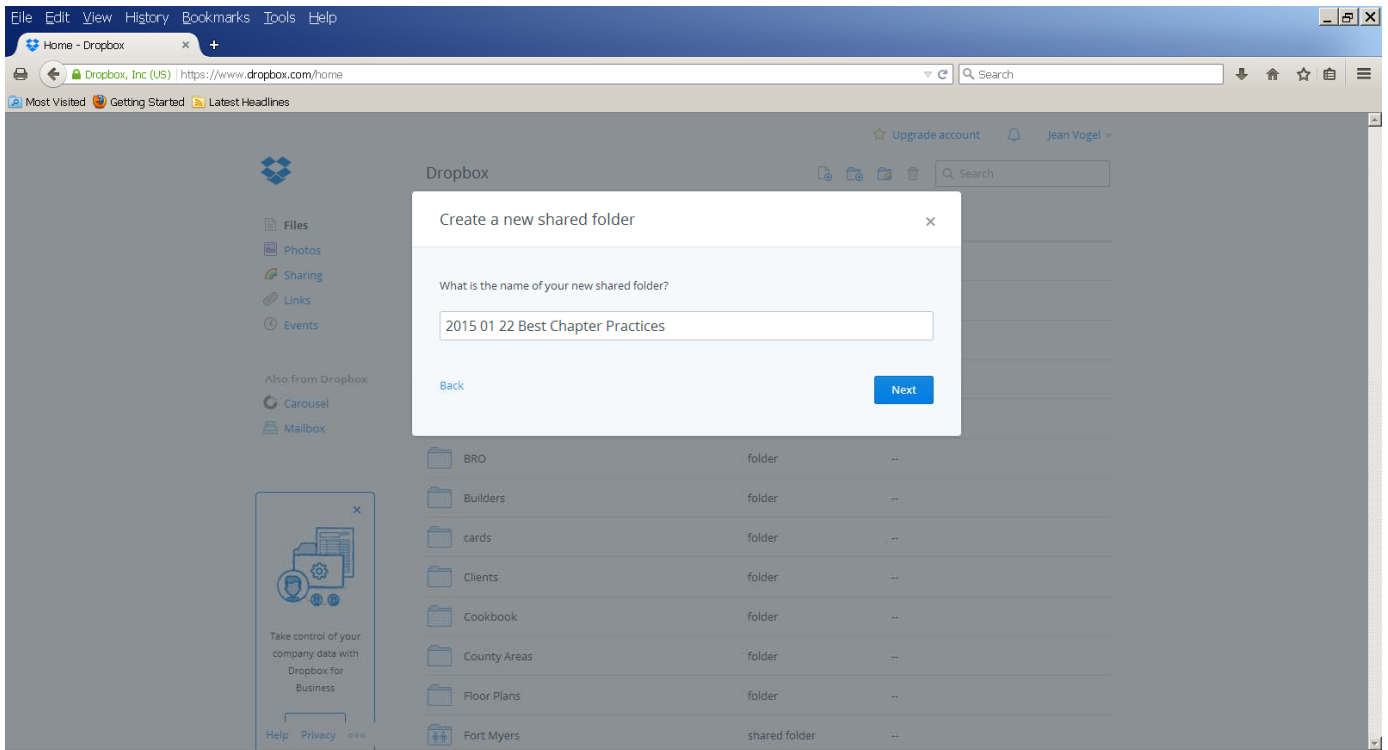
File Edit View History Bookmarks Tools Help

Home - Dropbox ×

Dropbox, Inc (US) | https://www.dropbox.com/home

Search

Most Visited Getting Started Latest Headlines

Upgrade account Jean Vogel

Dropbox

Search

Files
Photos
Sharing
Links
Events

Also from Dropbox
Carousel
Mailbox

Create a new shared folder ×

What is the name of your new shared folder?

2015 01 22 Best Chapter Practices

Back

Next

| BRO | folder | -- |
|---|---|---|
| Builders | folder | -- |
| cards | folder | -- |
| Clients | folder | -- |
| Cookbook | folder | -- |
| County Areas | folder | -- |
| Floor Plans | folder | -- |
| Fort Myers | shared folder | -- |

×

Take control of your company data with Dropbox for Business

Help Privacy